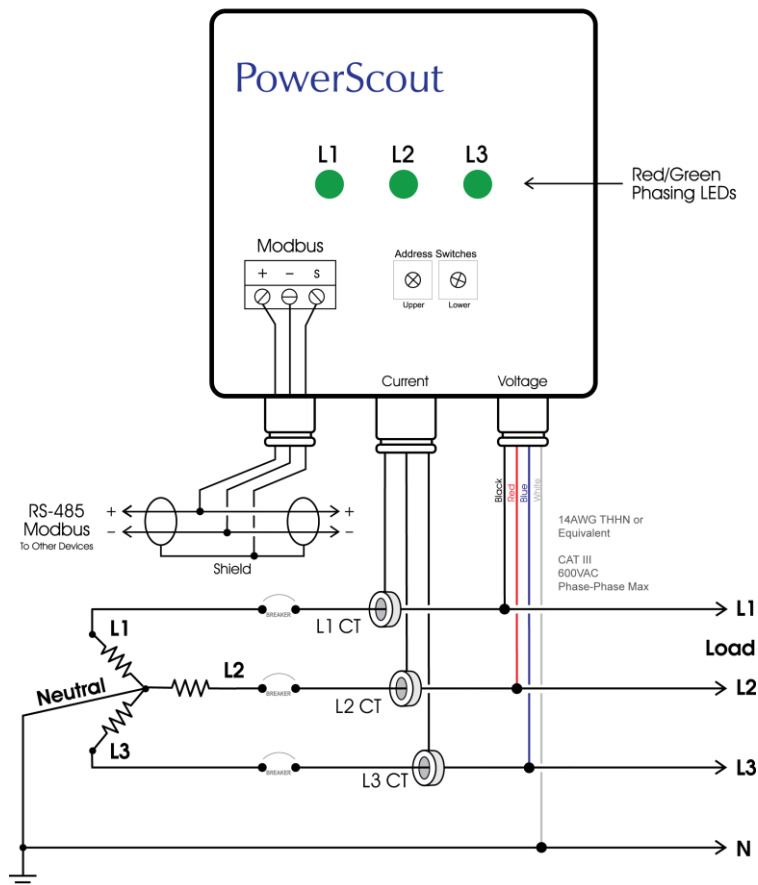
PowerScout

L1 L2 L3

Red/Green Phasing LEDs

Modbus

+ – S

Address Switches

Upper Lower

Current Voltage

Black Red Blue White

RS-485 Modbus To Other Devices

+ –

+ –

Shield

14AWG THHN or Equivalent

CAT III 600VAC Phase-Phase Max

L1

BREAKER

L1 CT

L1

Load

Neutral

L2

BREAKER

L2 CT

L2

L3

BREAKER

L3 CT

L3

N